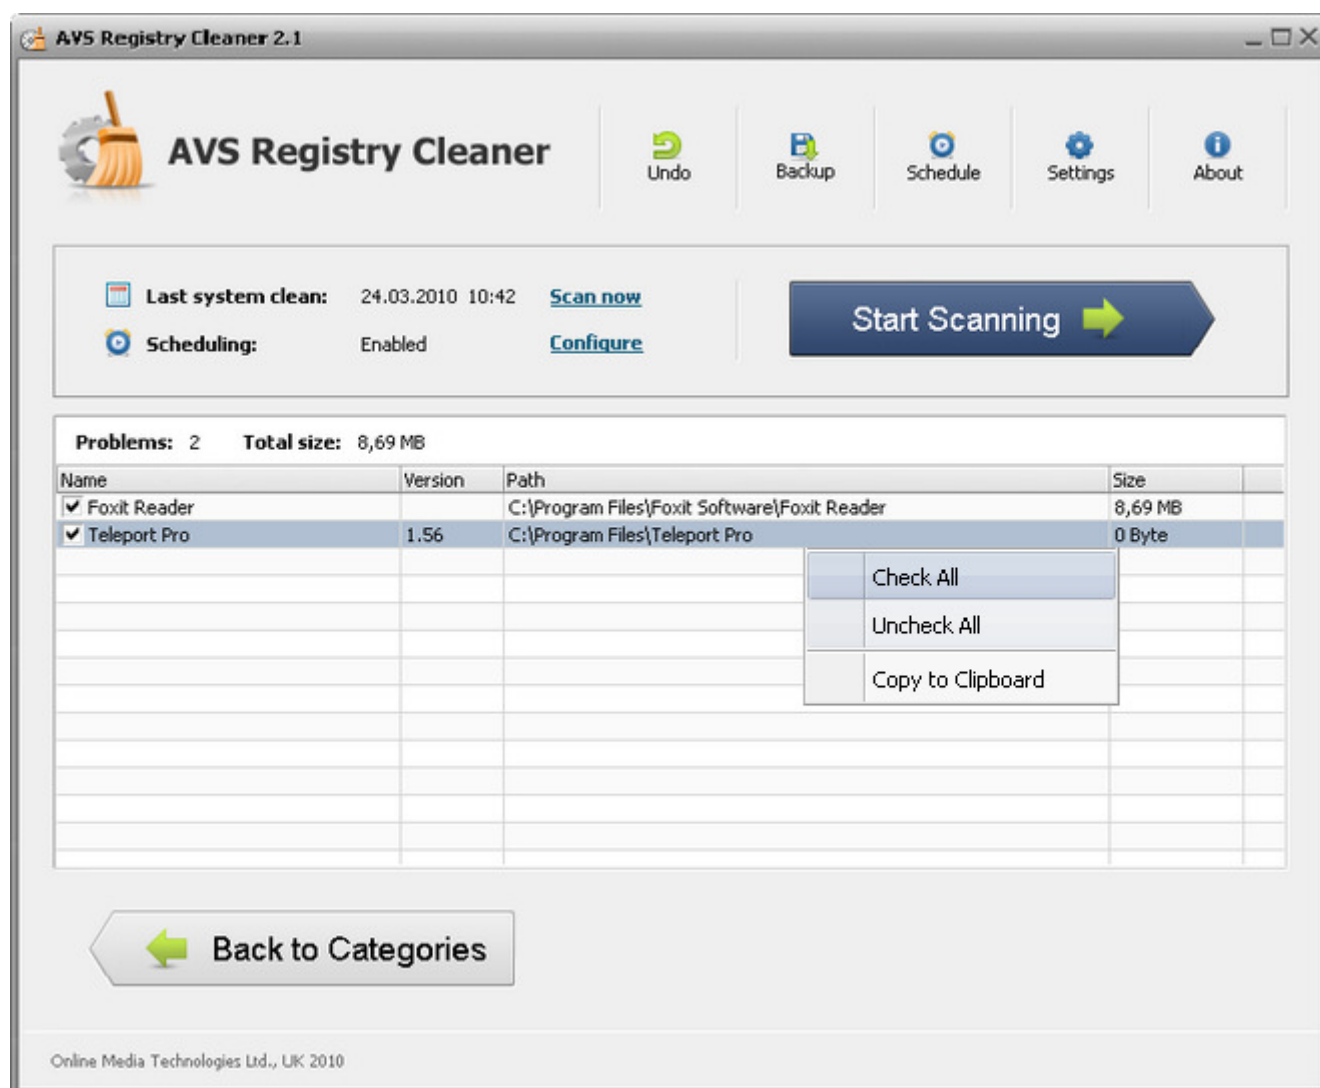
AVS Registry Cleaner 2.1

AVS Registry Cleaner

Undo Backup Schedule Settings About

Last system clean: 24.03.2010 10:42 Scan now

Scheduling: Enabled Configure

Start Scanning

Problems: 2 Total size: 8,69 MB

| Name | Version | Path | Size |
|---|---|---|---|
| Foxit Reader | | C:\Program Files\Foxit Software\Foxit Reader | 8,69 MB |
| Teleport Pro | 1.56 | C:\Program Files\Teleport Pro | 0 Byte |

Check All
Uncheck All
Copy to Clipboard

Back to Categories

Online Media Technologies Ltd., UK 2010